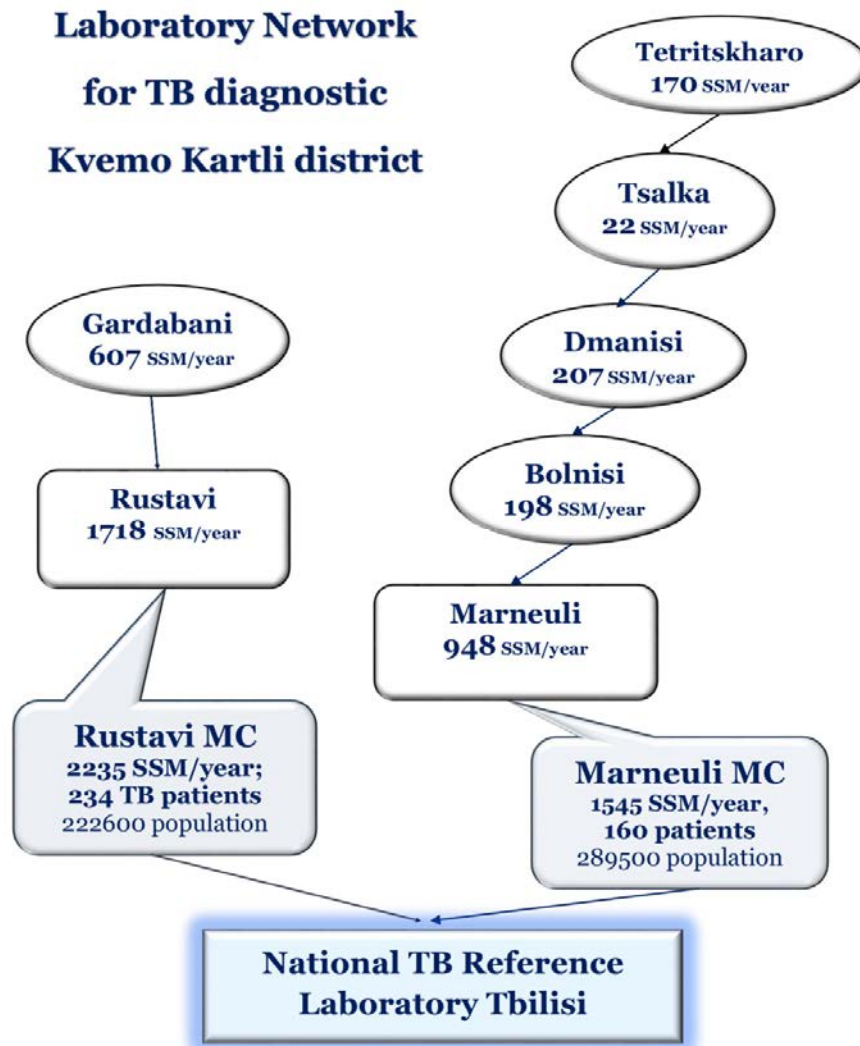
Laboratory Network for TB diagnostic Kvemo Kartli district

Tetritskharo
170 SSM/year

Tsalka
22 SSM/year

Gardabani
607 SSM/year

Dmanisi
207 SSM/year

Bolnisi
198 SSM/year

Rustavi
1718 SSM/year

Marneuli
948 SSM/year

Rustavi MC
2235 SSM/year;
234 TB patients
222600 population

Marneuli MC
1545 SSM/year,
160 patients
289500 population

National TB Reference Laboratory Tbilisi